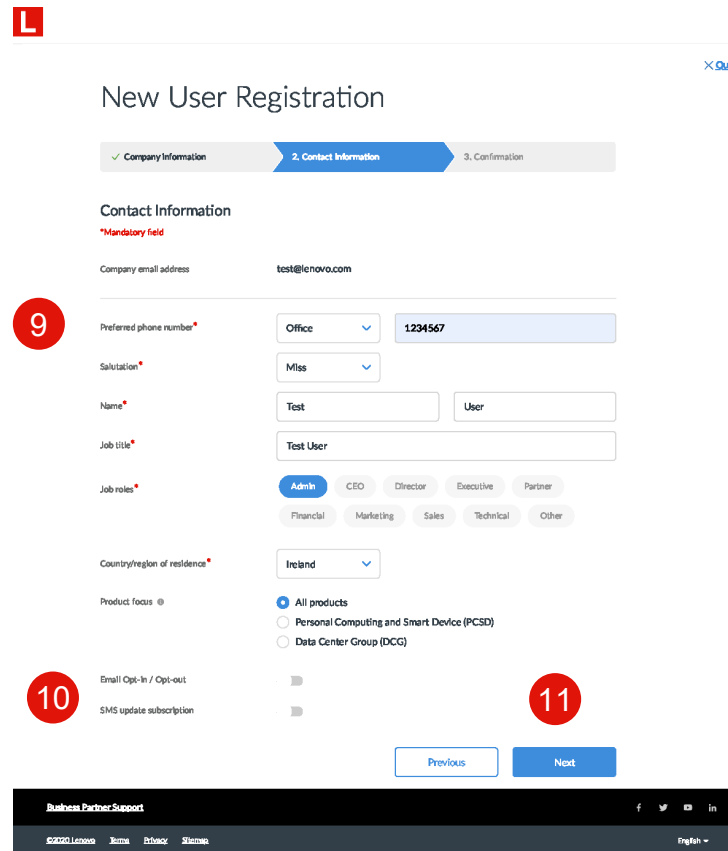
L

✕ Ou

New User Registration

✓ Company Information

2. Contact Information

3. Confirmation

Contact Information

*Mandatory field

Company email address test@lenovo.com

9

Preferred phone number* Office 1234567

Salutation* Miss

Name* Test User

Job title* Test User

Job roles* Admin CEO Director Executive Partner Financial Marketing Sales Technical Other

Country/region of residence* Ireland

Product focus

All products

Personal Computing and Smart Device (PCSD)

Data Center Group (DCG)

10

Email Opt-in / Opt-out

SMS update subscription

11

Previous

Next

Business Partner Support

©2020 Lenovo Terms Privacy Sitemap

English